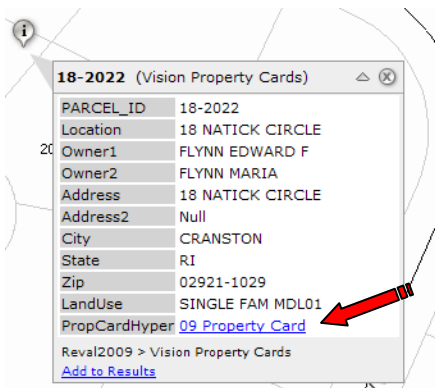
i

18-2022 (Vision Property Cards)

| PARCEL_ID | 18-2022 |
|---|---|
| Location | 18 NATICK CIRCLE |
| Owner1 | FLYNN EDWARD F |
| Owner2 | FLYNN MARIA |
| Address | 18 NATICK CIRCLE |
| Address2 | Null |
| City | CRANSTON |
| State | RI |
| Zip | 02921-1029 |
| LandUse | SINGLE FAM MDL01 |
| PropCardHyper | 09 Property Card |

Reval2009 > Vision Property Cards

Add to Results

20